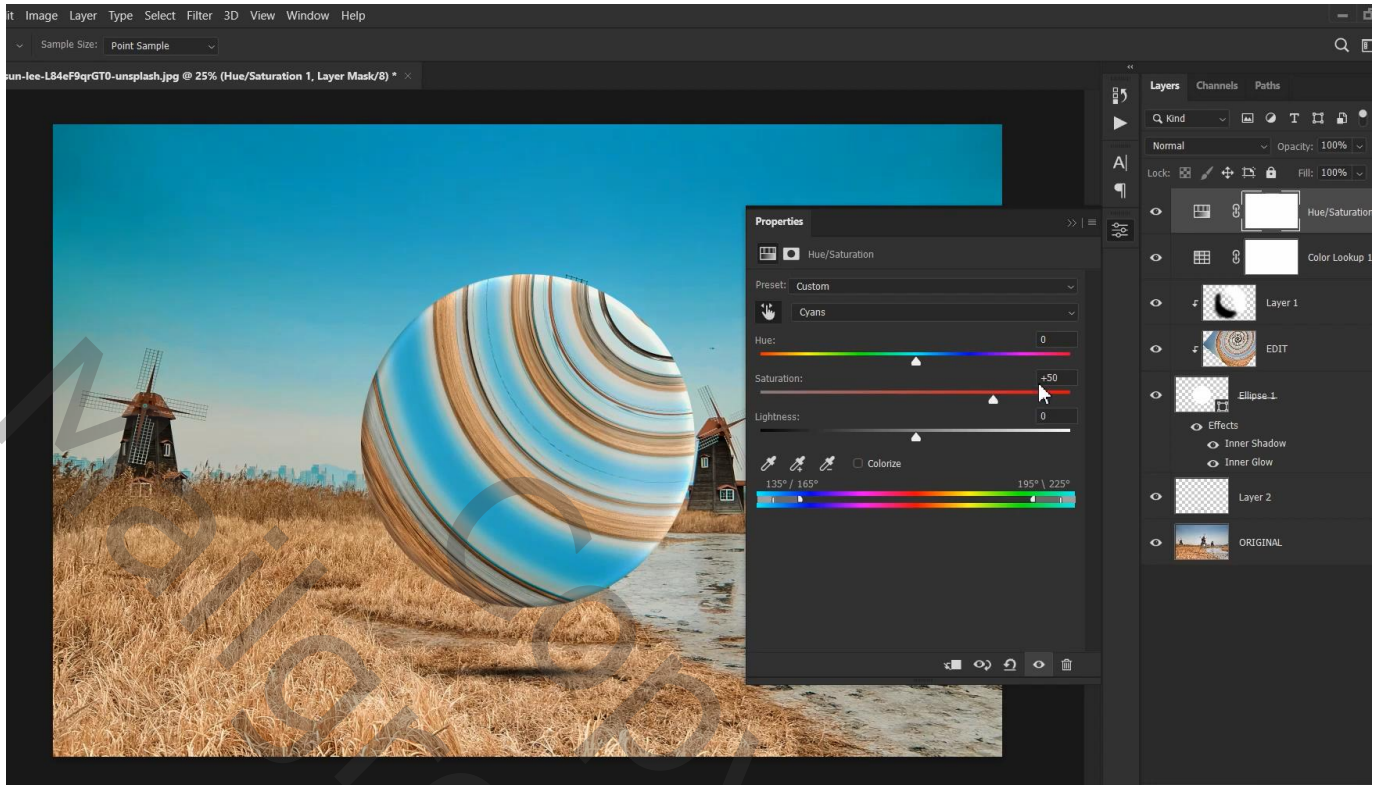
it Image Layer Type Select Filter 3D View Window Help

Sample Size: Point Sample

sun-lee-L84eF9qrGT0-unsplash.jpg @ 25% (Hue/Saturation 1, Layer Mask/8) *

Properties

Hue/Saturation

Preset: Custom

Cyans

Hue: 0

Saturation: +50

Lightness: 0

Colorize

135° / 165°

195° \ 225°

Layers Channels Paths

Kind

Normal

Opacity: 100%

Lock:

Fill: 100%

Hue/Saturation

Color Lookup 1

Layer 1

EDIT

Ellipse 1

Effects

Inner Shadow

Inner Glow

Layer 2

ORIGINAL